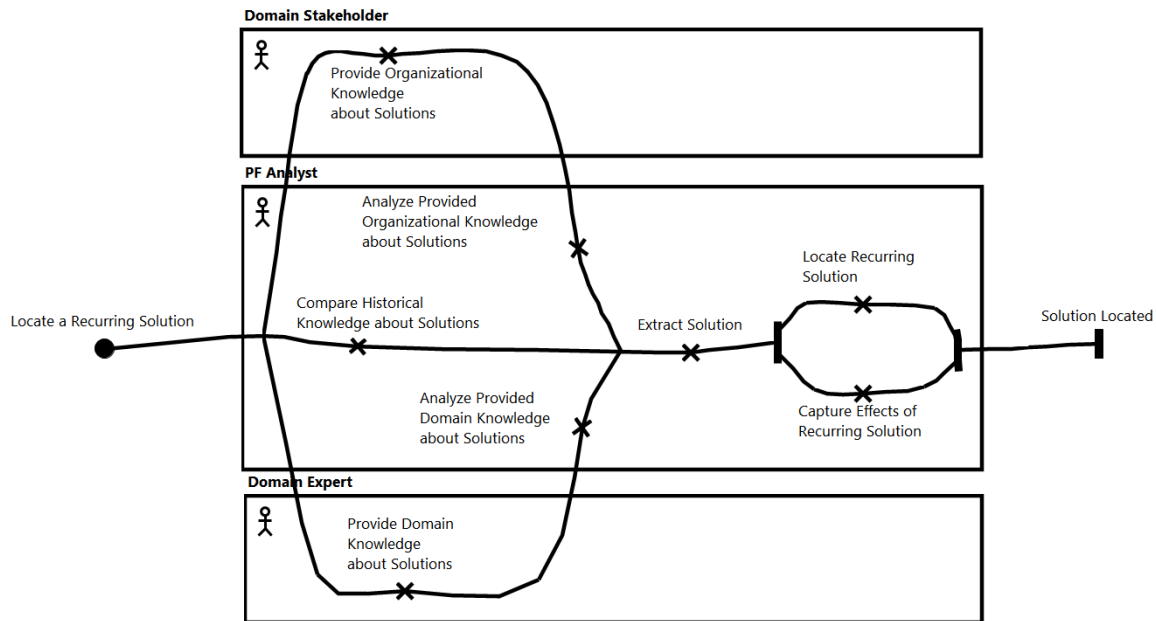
Domain Stakeholder

Provide Organizational Knowledge about Solutions

PF Analyst

Analyze Provided Organizational Knowledge about Solutions

Locate Recurring Solution

Locate a Recurring Solution

Compare Historical Knowledge about Solutions

Extract Solution

Solution Located

Analyze Provided Domain Knowledge about Solutions

Capture Effects of Recurring Solution

Domain Expert

Provide Domain Knowledge about Solutions